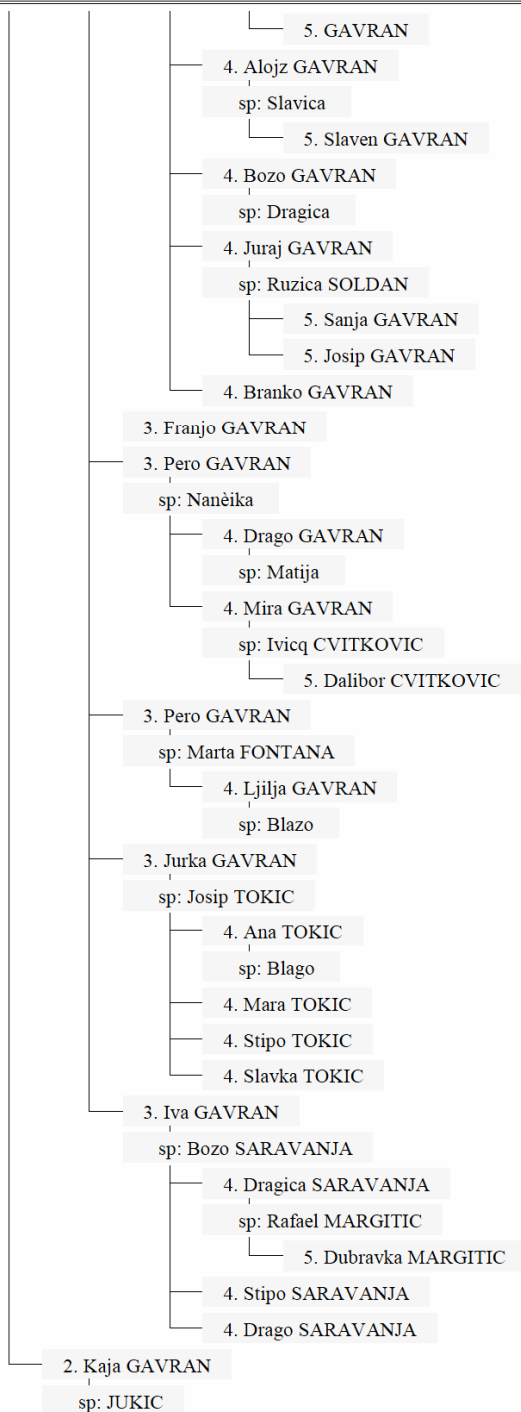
5. GAVRAN

4. Alojz GAVRAN

sp: Slavica

5. Slaven GAVRAN

4. Bozo GAVRAN

sp: Dragica

4. Juraj GAVRAN

sp: Ruzica SOLDAN

5. Sanja GAVRAN

5. Josip GAVRAN

4. Branko GAVRAN

3. Franjo GAVRAN

3. Pero GAVRAN

sp: Nanèika

4. Drago GAVRAN

sp: Matija

4. Mira GAVRAN

sp: Ivicq CVITKOVIC

5. Dalibor CVITKOVIC

3. Pero GAVRAN

sp: Marta FONTANA

4. Ljilja GAVRAN

sp: Blazo

3. Jurka GAVRAN

sp: Josip TOKIC

4. Ana TOKIC

sp: Blago

4. Mara TOKIC

4. Stipo TOKIC

4. Slavka TOKIC

3. Iva GAVRAN

sp: Bozo SARAVANJA

4. Dragica SARAVANJA

sp: Rafael MARGITIC

5. Dubravka MARGITIC

4. Stipo SARAVANJA

4. Drago SARAVANJA

2. Kaja GAVRAN

sp: JUKIC